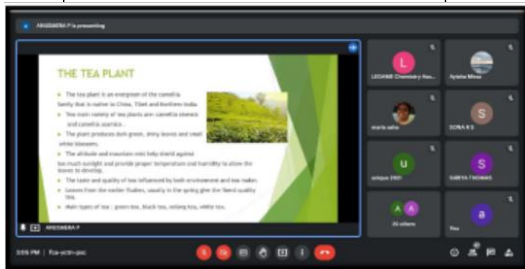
ANGSWERA P is presenting

THE TEA PLANT

The tea plant is an evergreen of the camellia family that is native to China, Tibet and Northern India.

Two main variety of tea plants are camellia sinensis and camellia assamica.

The plant produces dark green, shiny leaves and small white blossoms.

The altitude and mountain mist help shield against too much sunlight and provide proper temperature and humidity to allow the leaves to develop.

The taste and quality of tea influenced by both environment and tea maker.

Leaves from the earlier flushes, usually in the spring give the finest quality tea.

Main types of tea : green tea, black tea, oolong tea, white tea.

ANGSWERA P

L
LECHIME Chemistry Has...

Ayisha Minsa

maria saha

S
SONA K S

U
unique 2501

S
SABITA THOMAS

A A
25 others

a
You

3:09 PM | fua-ectn-pxc